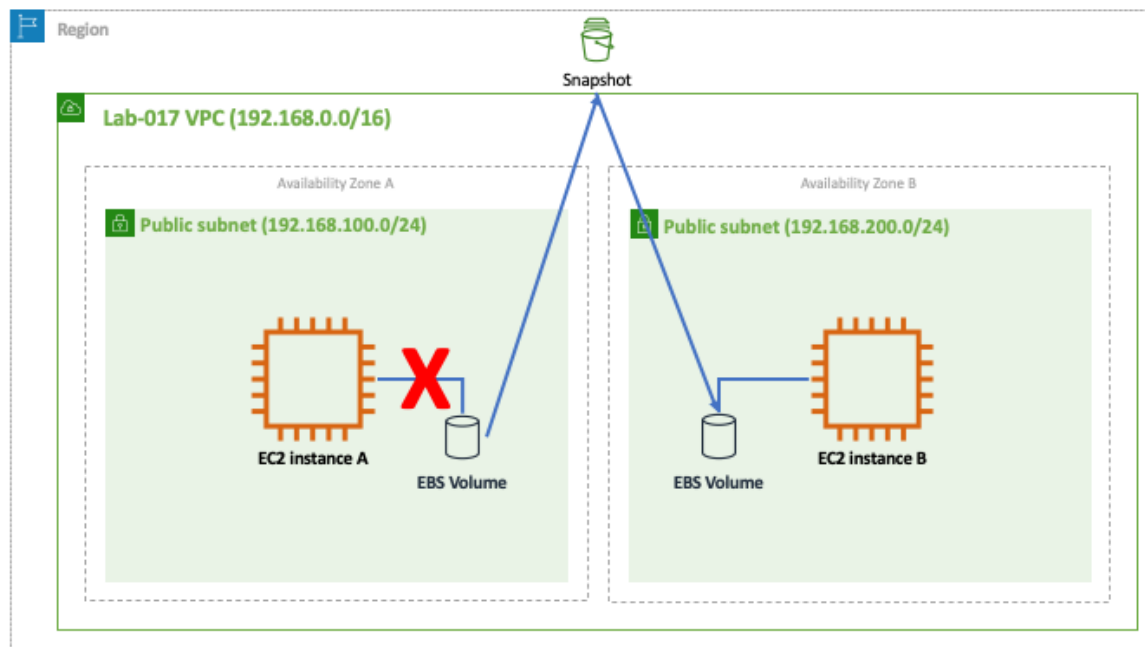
Region

Snapshot

Lab-017 VPC (192.168.0.0/16)

Availability Zone A

Availability Zone B

Public subnet (192.168.100.0/24)

Public subnet (192.168.200.0/24)

EC2 instance A

EBS Volume

EBS Volume

EC2 instance B